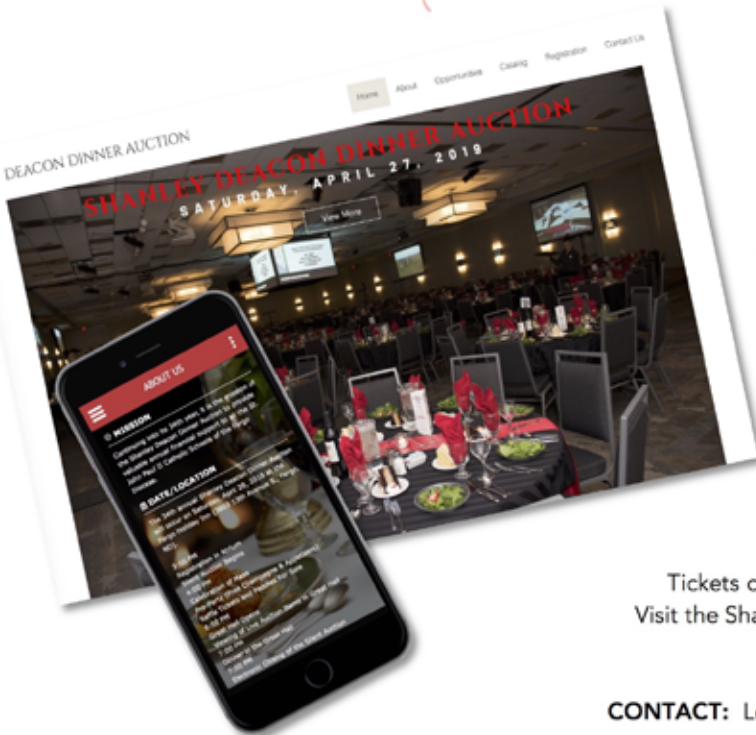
DEACON DINNER AUCTION

Home About Opportunities Catalog Registration Contact Us

SHANLEY DEACON DINNER AUCTION
SATURDAY, APRIL 27, 2019

View More

ABOUT US

MISSION

DATE/LOCATION

Tickets c
Visit the Sha

CONTACT: L